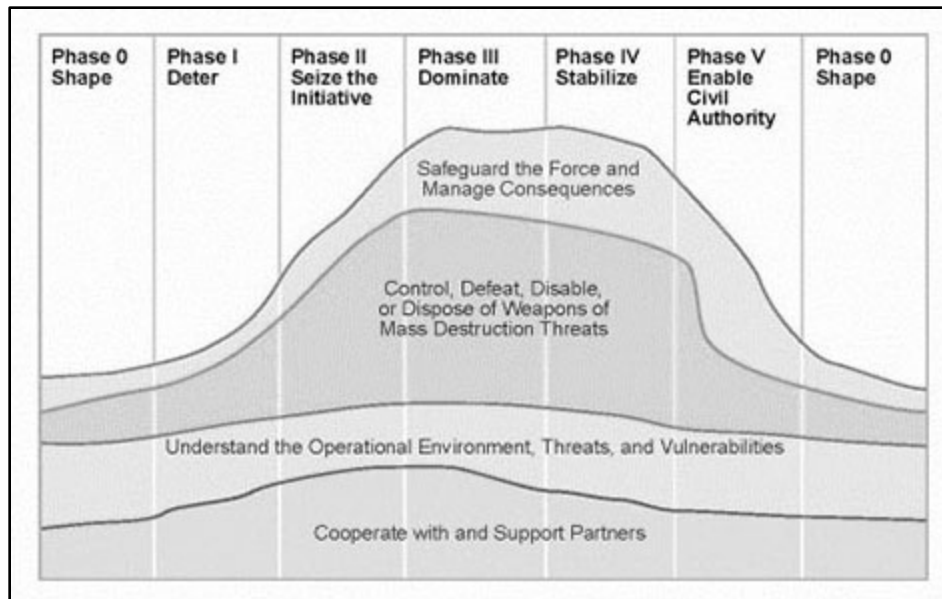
Phase 0 Shape

Phase I Deter

Phase II Seize the Initiative

Phase III Dominate

Phase IV Stabilize

Phase V Enable Civil Authority

Phase 0 Shape

Safeguard the Force and Manage Consequences

Control, Defeat, Disable, or Dispose of Weapons of Mass Destruction Threats

Understand the Operational Environment, Threats, and Vulnerabilities

Cooperate with and Support Partners